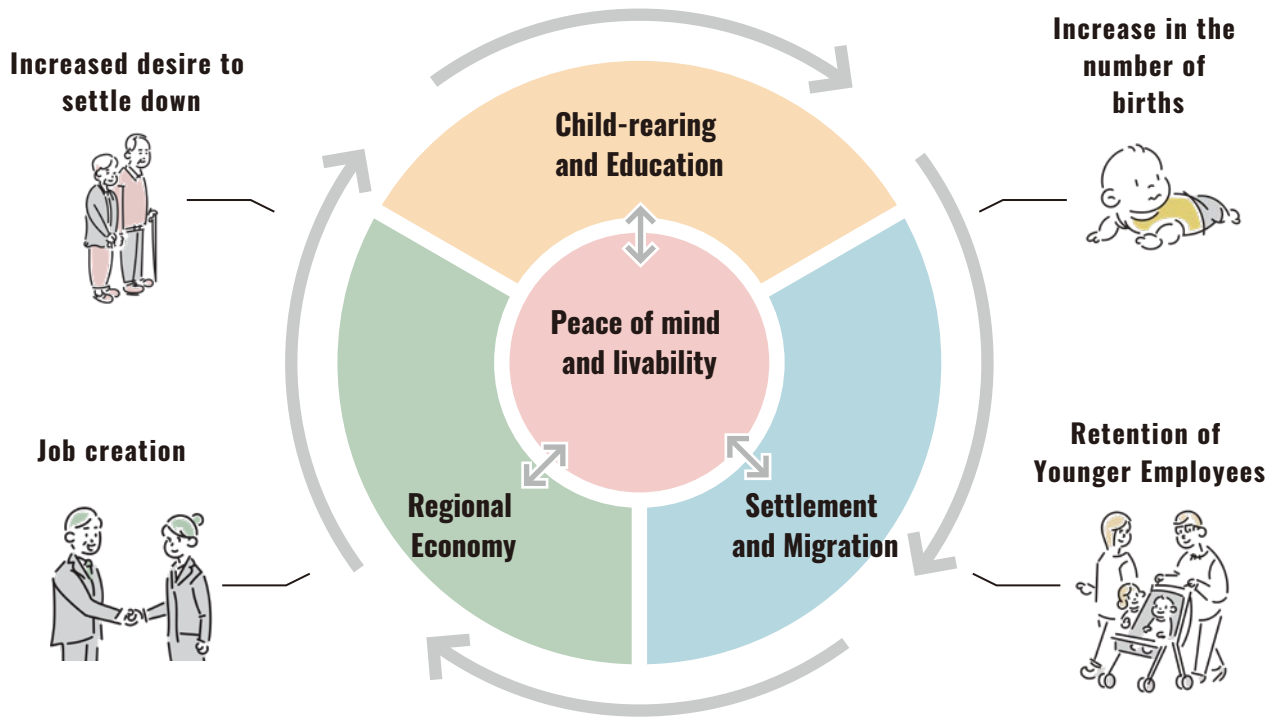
Increased desire to settle down

Child-rearing and Education

Increase in the number of births

Peace of mind and livability

Job creation

Regional Economy

Settlement and Migration

Retention of Younger Employees